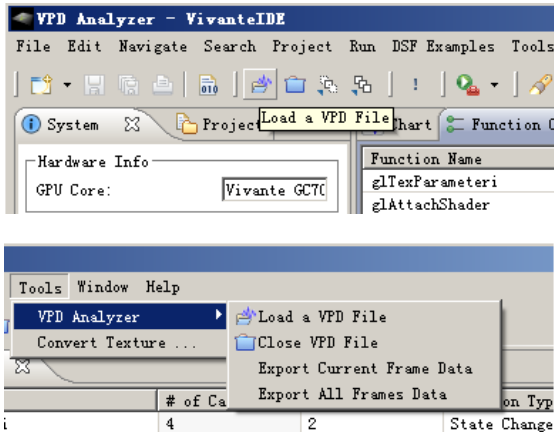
VPD Analyzer - VivanteIDE

File Edit Navigate Search Project Run DSF Examples Tools

Load a VPD File

System ⌧ Project Chart Function C

Hardware Info

GPU Core: Vivante GC7C

Function Name
glTexParameteri
glAttachShader

Tools Window Help

VPD Analyzer
Convert Texture ...

Load a VPD File
Close VPD File
Export Current Frame Data
Export All Frames Data

# of Ca | on Typ
i | 4 | 2 | State Change